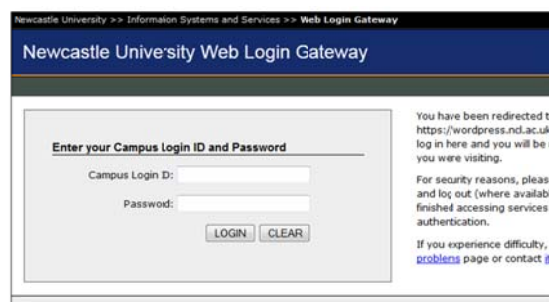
Newcastle University >> Information Systems and Services >> Web Login Gateway

Newcastle University Web Login Gateway

Enter your Campus Login ID and Password

Campus Login ID:

Password:

LOGIN CLEAR

You have been redirected t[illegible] https://wordpress.ncl.ac.uk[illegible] log in here and you will be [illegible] you were visiting.

For security reasons, pleas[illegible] and log out (where availab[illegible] finished accessing services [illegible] authentication.

If you experience difficulty, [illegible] problems page or contact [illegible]